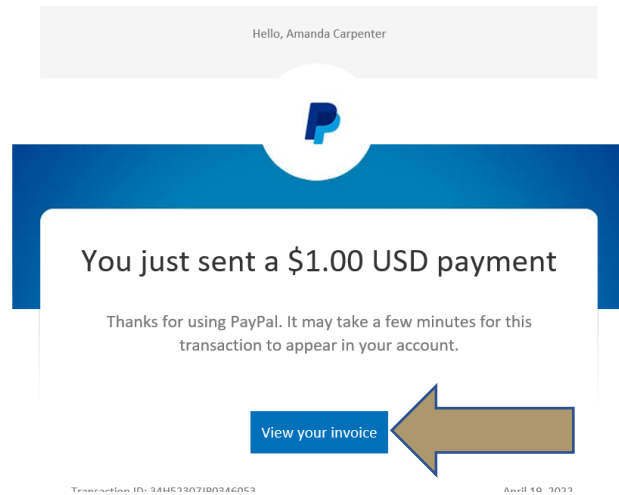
Hello, Amanda Carpenter

You just sent a $1.00 USD payment

Thanks for using PayPal. It may take a few minutes for this transaction to appear in your account.

View your invoice

Transaction ID: 34H52307JP9346053 April 19, 2022